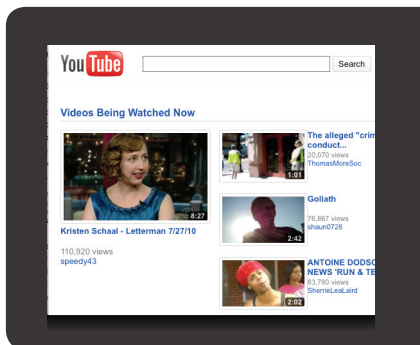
YouTube

Search

Videos Being Watched Now

8:27

Kristen Schaal - Letterman 7/27/10

110,920 views
speedy43

1:01

The alleged "crim conduct...
20,070 views
ThomasMoreSoc

2:42

Goliath

76,867 views
shaun0728

2:02

ANTOINE DODSO NEWS 'RUN & TE
83,780 views
SherrieLeaLaird